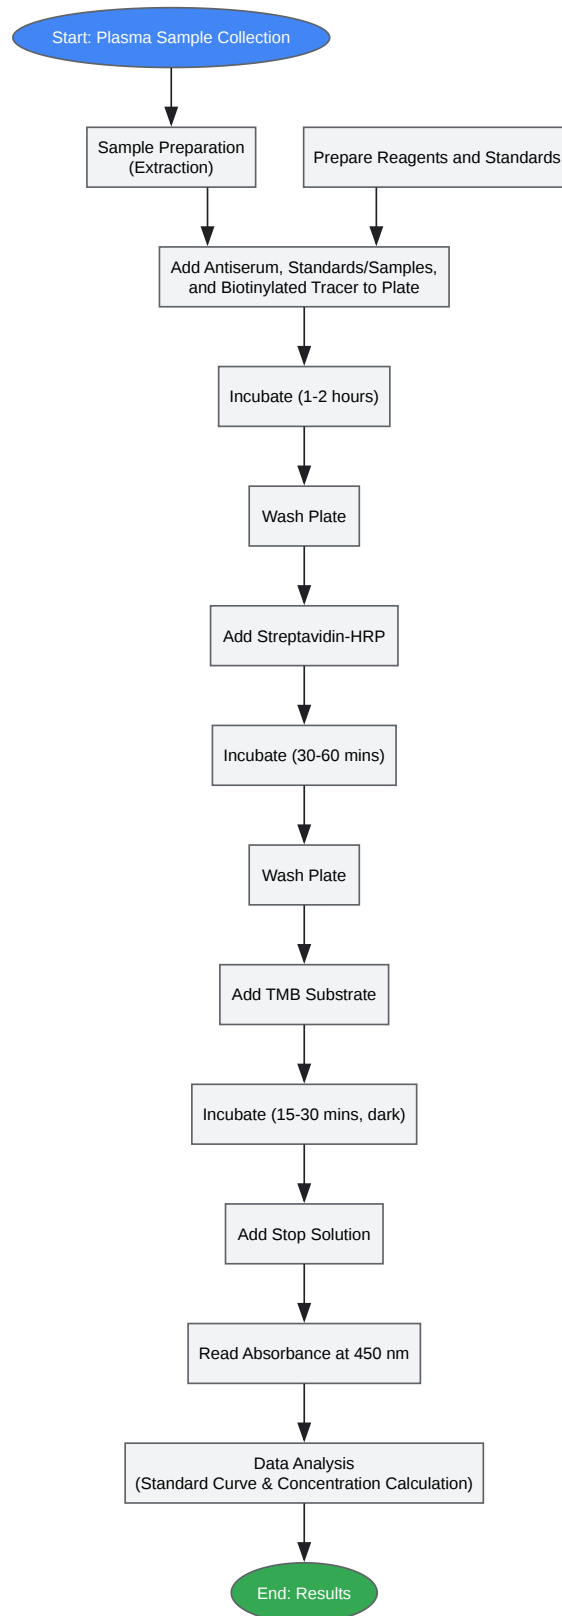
Start: Plasma Sample Collection

Sample Preparation (Extraction)

Prepare Reagents and Standards

Add Antiserum, Standards/Samples, and Biotinylated Tracer to Plate

Incubate (1-2 hours)

Wash Plate

Add Streptavidin-HRP

Incubate (30-60 mins)

Wash Plate

Add TMB Substrate

Incubate (15-30 mins, dark)

Add Stop Solution

Read Absorbance at 450 nm

Data Analysis (Standard Curve & Concentration Calculation)

End: Results